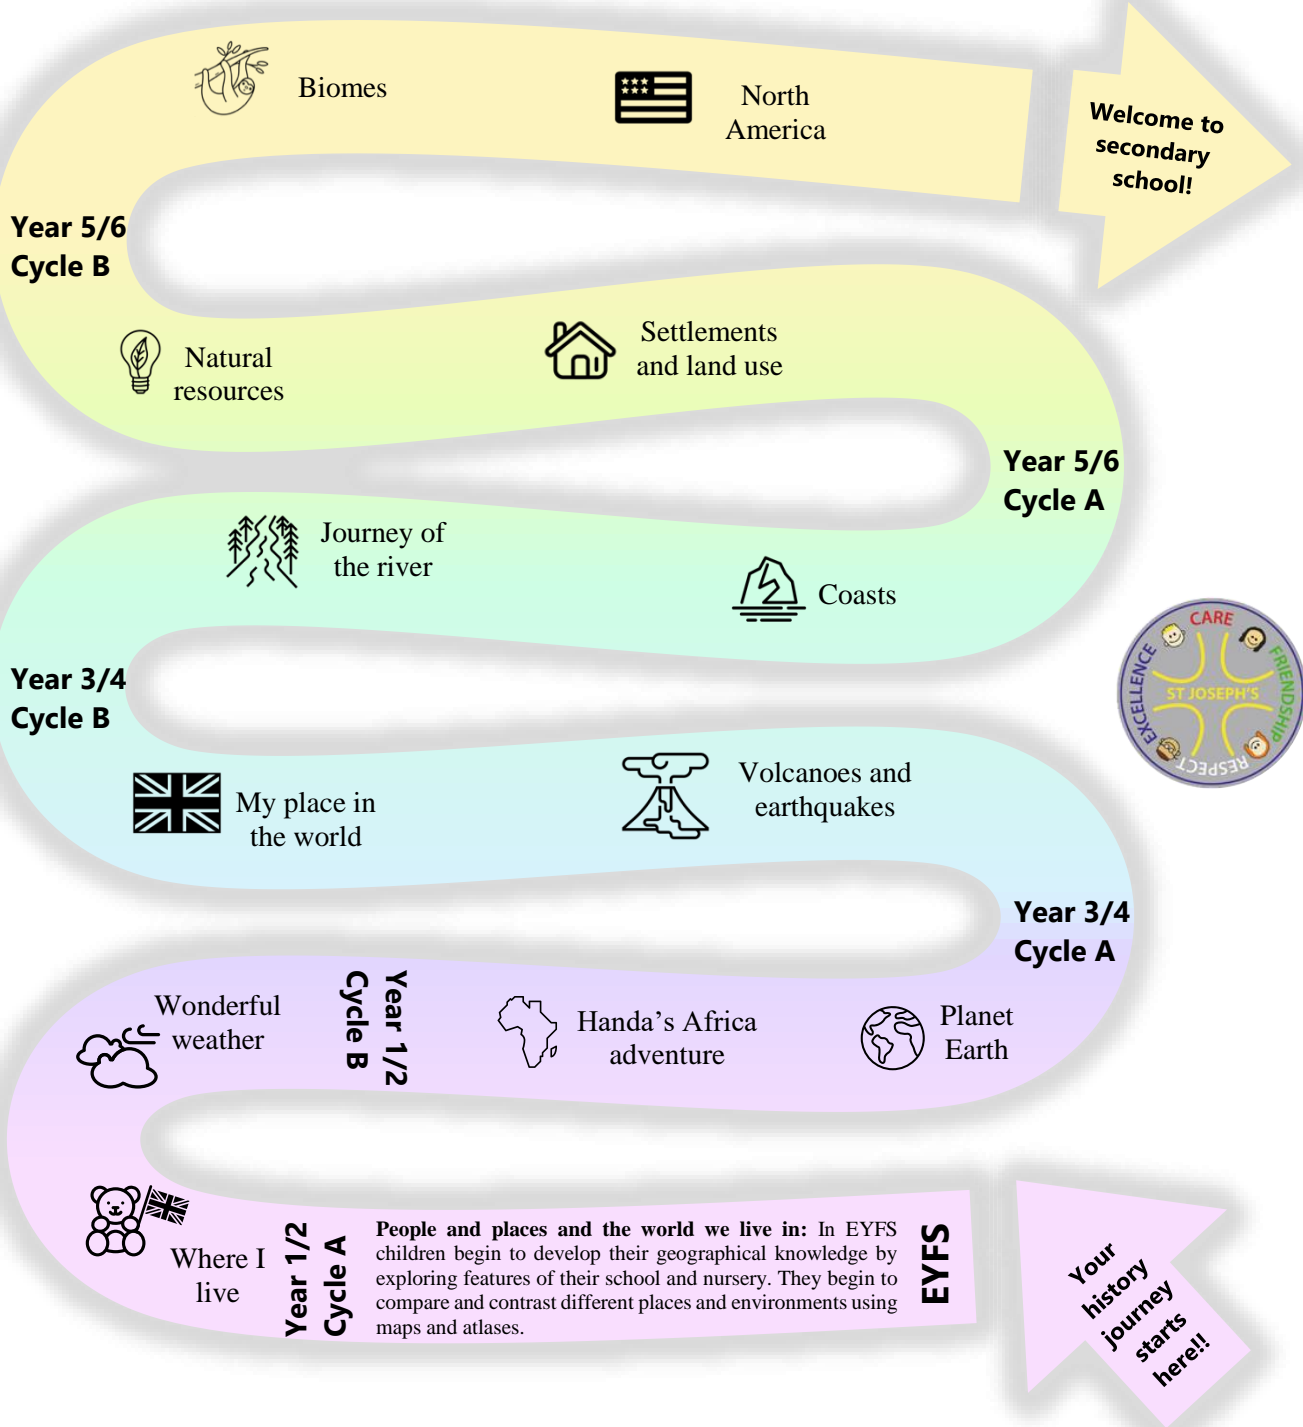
Biomes

North America

Welcome to secondary school!

Year 5/6 Cycle B

Natural resources

Settlements and land use

Year 5/6 Cycle A

Journey of the river

Coasts

Year 3/4 Cycle B

CARE FRIENDSHIP RESPECT EXCELLENCE ST JOSEPH'S

My place in the world

Volcanoes and earthquakes

Year 3/4 Cycle A

Wonderful weather

Year 1/2 Cycle B

Handa's Africa adventure

Planet Earth

Where I live

Year 1/2 Cycle A

**People and places and the world we live in:** In EYFS children begin to develop their geographical knowledge by exploring features of their school and nursery. They begin to compare and contrast different places and environments using maps and atlases.

EYFS

Your history journey starts here!!